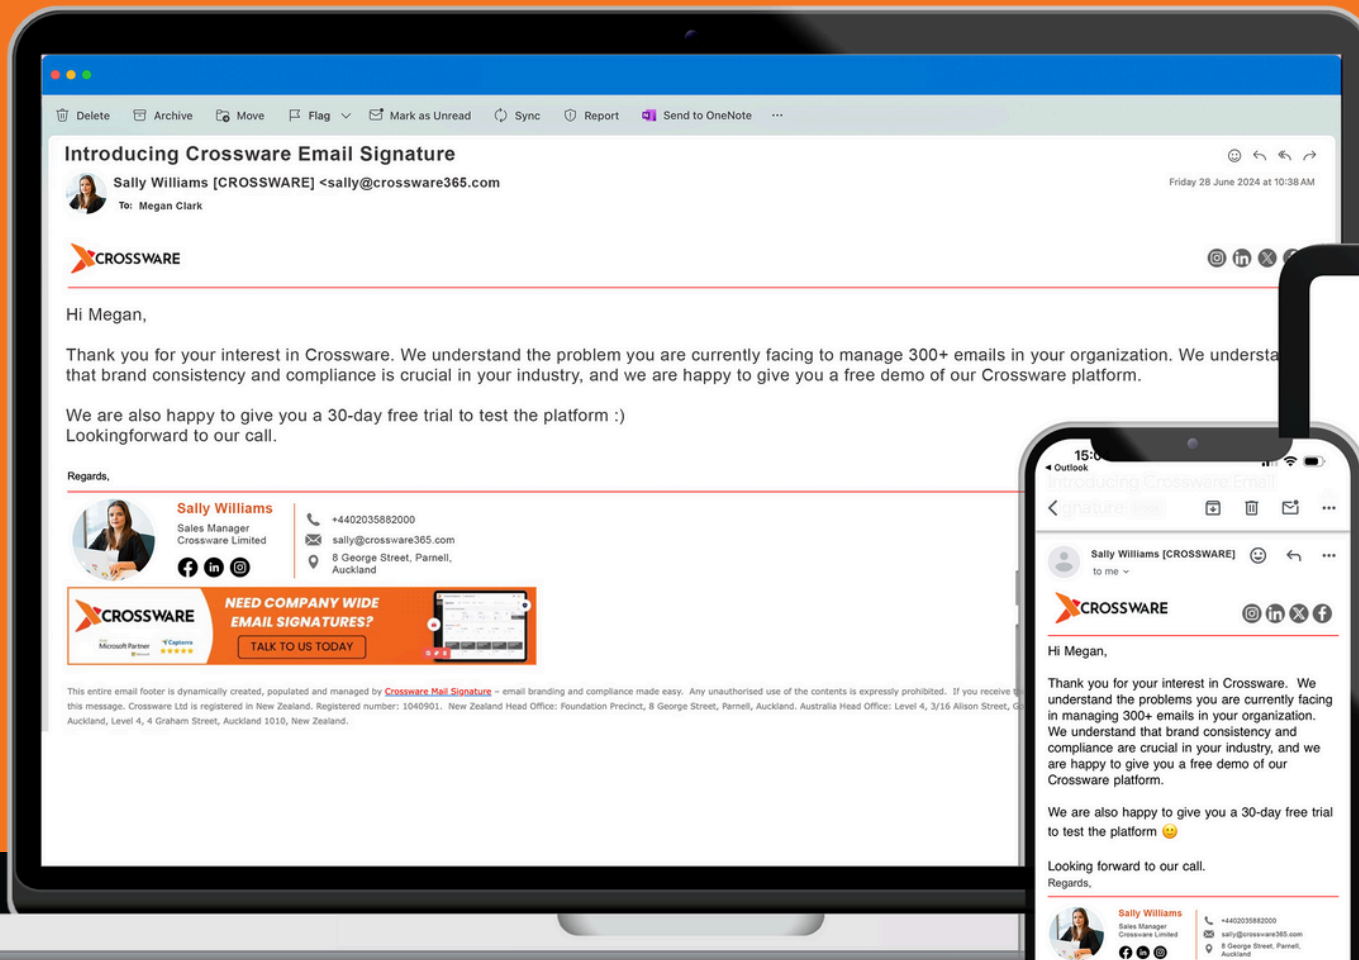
Delete Archive Move Flag Mark as Unread Sync Report Send to OneNote ···

Introducing Crossware Email Signature

Sally Williams [CROSSWARE] <sally@crossware365.com

To: Megan Clark

Friday 28 June 2024 at 10:38 AM

CROSSWARE

Hi Megan,

Thank you for your interest in Crossware. We understand the problem you are currently facing to manage 300+ emails in your organization. We understa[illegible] that brand consistency and compliance is crucial in your industry, and we are happy to give you a free demo of our Crossware platform.

We are also happy to give you a 30-day free trial to test the platform :)
Lookingforward to our call.

Regards,

Sally Williams
Sales Manager
Crossware Limited

+4402035882000
sally@crossware365.com
8 George Street, Parnell, Auckland

CROSSWARE
Microsoft Partner
Capterra ★★★★★
NEED COMPANY WIDE EMAIL SIGNATURES?
TALK TO US TODAY

This entire email footer is dynamically created, populated and managed by Crossware Mail Signature – email branding and compliance made easy. Any unauthorised use of the contents is expressly prohibited. If you receive t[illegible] this message. Crossware Ltd is registered in New Zealand. Registered number: 1040901. New Zealand Head Office: Foundation Precinct, 8 George Street, Parnell, Auckland. Australia Head Office: Level 4, 3/16 Alison Street, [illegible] Auckland, Level 4, 4 Graham Street, Auckland 1010, New Zealand.

15:0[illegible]
◂ Outlook
Introducing Crossware Email Signature

Sally Williams [CROSSWARE]
to me

CROSSWARE

Hi Megan,

Thank you for your interest in Crossware. We understand the problems you are currently facing in managing 300+ emails in your organization. We understand that brand consistency and compliance are crucial in your industry, and we are happy to give you a free demo of our Crossware platform.

We are also happy to give you a 30-day free trial to test the platform 😊

Looking forward to our call.
Regards,

Sally Williams
Sales Manager
Crossware Limited
+4402035882000
sally@crossware365.com
8 George Street, Parnell, Auckland